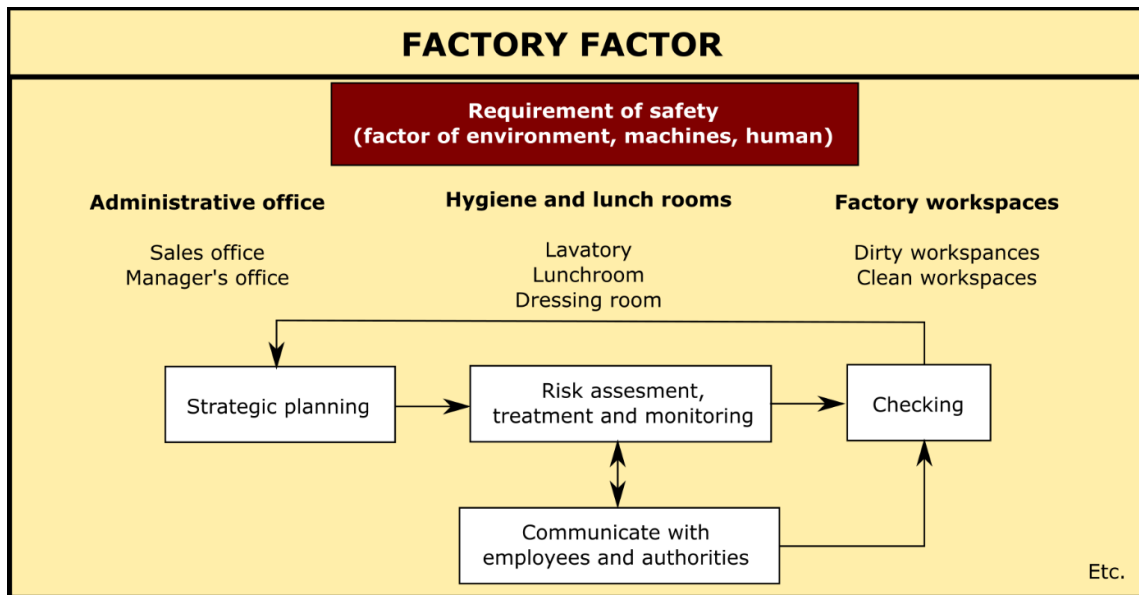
FACTORY FACTOR

Requirement of safety
(factor of environment, machines, human)

Administrative office

Sales office
Manager's office

Hygiene and lunch rooms

Lavatory
Lunchroom
Dressing room

Factory workspaces

Dirty workspances
Clean workspaces

Strategic planning

Risk assesment, treatment and monitoring

Checking

Communicate with employees and authorities

Etc.